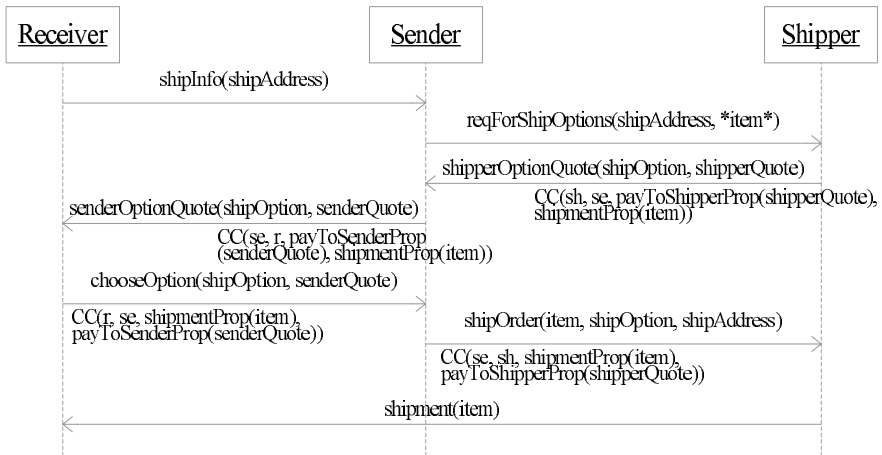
Receiver

Sender

Shipper

shipInfo(shipAddress)

reqForShipOptions(shipAddress, *item*)

shipperOptionQuote(shipOption, shipperQuote)

CC(sh, se, payToShipperProp(shipperQuote), shipmentProp(item))

senderOptionQuote(shipOption, senderQuote)

CC(se, r, payToSenderProp (senderQuote), shipmentProp(item))

chooseOption(shipOption, senderQuote)

CC(r, se, shipmentProp(item), payToSenderProp(senderQuote))

shipOrder(item, shipOption, shipAddress)

CC(se, sh, shipmentProp(item), payToShipperProp(shipperQuote))

shipment(item)